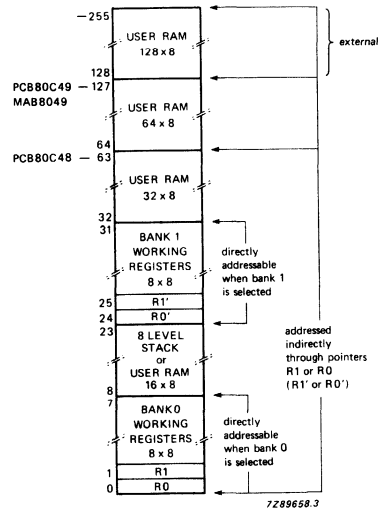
255
USER RAM
128 x 8
external
128
PCB80C49 — 127
MAB8049
USER RAM
64 x 8
64
PCB80C48 — 63
USER RAM
32 x 8
32
31
BANK 1
WORKING
REGISTERS
8 x 8
directly addressable when bank 1 is selected
25
R1'
24
R0'
23
8 LEVEL
STACK
or
USER RAM
16 x 8
addressed indirectly through pointers R1 or R0 (R1' or R0')
8
7
BANK0
WORKING
REGISTERS
8 x 8
directly addressable when bank 0 is selected
1
R1
0
R0
7Z89658.3